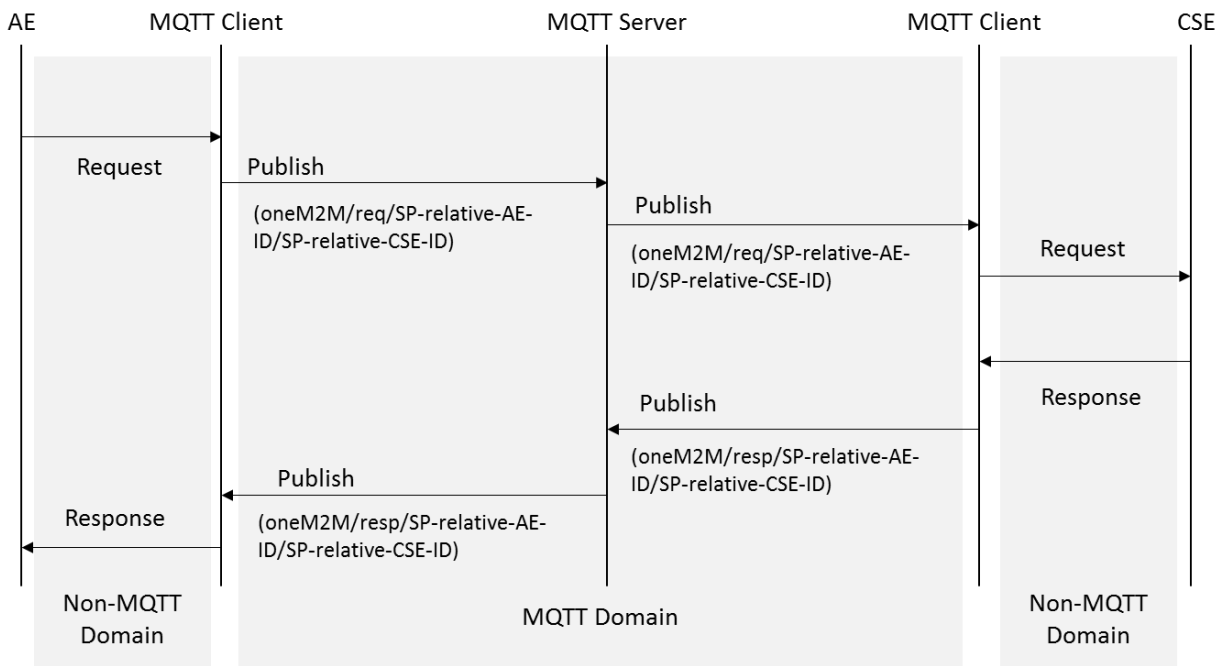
AE MQTT Client MQTT Server MQTT Client CSE

Request

Publish

(oneM2M/req/SP-relative-AE-ID/SP-relative-CSE-ID)

Publish

(oneM2M/req/SP-relative-AE-ID/SP-relative-CSE-ID)

Request

Response

Publish

(oneM2M/resp/SP-relative-AE-ID/SP-relative-CSE-ID)

Publish

(oneM2M/resp/SP-relative-AE-ID/SP-relative-CSE-ID)

Response

Non-MQTT Domain

MQTT Domain

Non-MQTT Domain